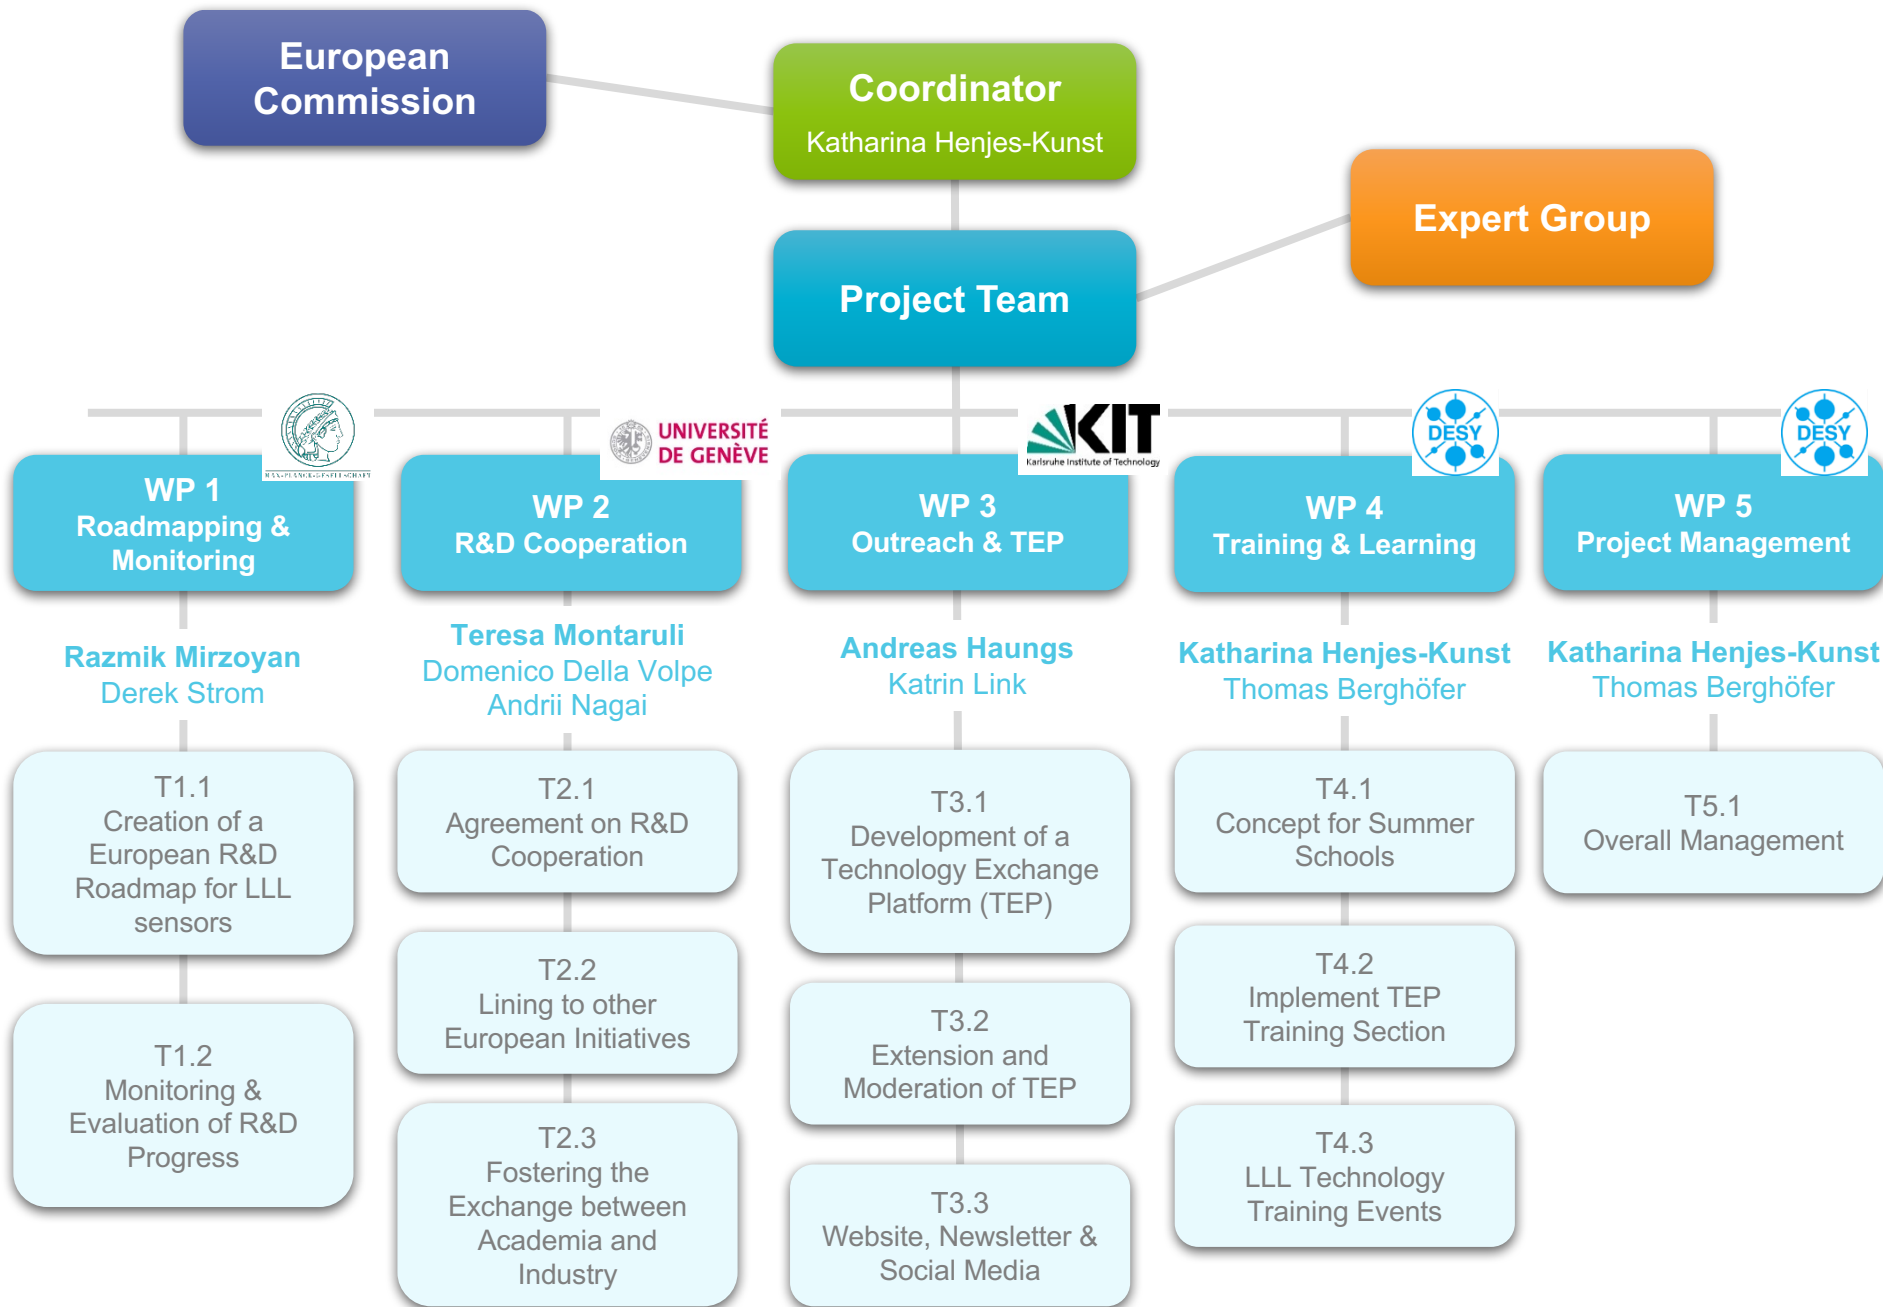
European Commission

Coordinator
Katharina Henjes-Kunst

Expert Group

Project Team

MAX-PLANCK-GESELLSCHAFT

WP 1
Roadmapping & Monitoring

Razmik Mirzoyan
Derek Strom

T1.1
Creation of a European R&D Roadmap for LLL sensors

T1.2
Monitoring & Evaluation of R&D Progress

UNIVERSITÉ DE GENÈVE

WP 2
R&D Cooperation

Teresa Montaruli
Domenico Della Volpe
Andrii Nagai

T2.1
Agreement on R&D Cooperation

T2.2
Lining to other European Initiatives

T2.3
Fostering the Exchange between Academia and Industry

KIT
Karlsruhe Institute of Technology

WP 3
Outreach & TEP

Andreas Haungs
Katrin Link

T3.1
Development of a Technology Exchange Platform (TEP)

T3.2
Extension and Moderation of TEP

T3.3
Website, Newsletter & Social Media

DESY

WP 4
Training & Learning

Katharina Henjes-Kunst
Thomas Berghöfer

T4.1
Concept for Summer Schools

T4.2
Implement TEP Training Section

T4.3
LLL Technology Training Events

DESY

WP 5
Project Management

Katharina Henjes-Kunst
Thomas Berghöfer

T5.1
Overall Management